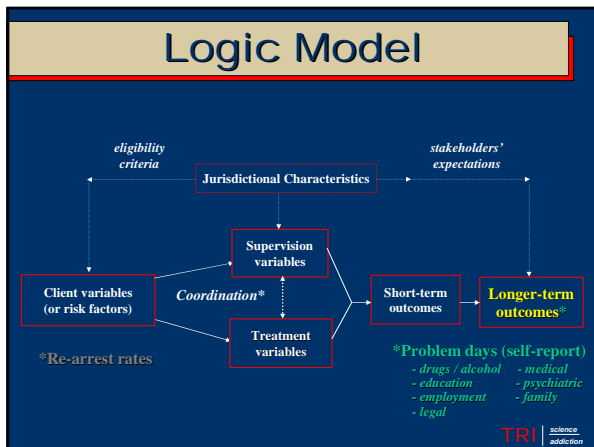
Logic Model

eligibility criteria

stakeholders' expectations

Jurisdictional Characteristics

Supervision variables

Client variables (or risk factors)

Coordination*

Short-term outcomes

Longer-term outcomes*

Treatment variables

*Re-arrest rates

*Problem days (self-report)

- drugs / alcohol
- education
- employment
- legal

- medical
- psychiatric
- family

TRI science addiction